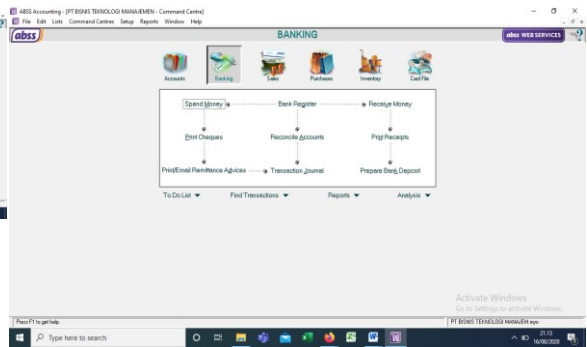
ABSS Accounting - [PT BISNIS TEKNOLOGI MANAJEMEN - Command Centre]
File Edit Lists Command Centres Setup Reports Window Help
abss
BANKING
abss WEB SERVICES
Accounts
Banking
Sales
Purchases
Inventory
Card File
Spend Money
Bank Register
Receive Money
Print Cheques
Reconcile Accounts
Print Receipts
Print/Email Remittance Advices
Transaction Journal
Prepare Bank Deposit
To Do List
Find Transactions
Reports
Analysis
Activate Windows
Go to Settings to activate Windows.
Press F1 to get help.
PT BISNIS TEKNOLOGI MANAJEMEN.myo
Type here to search
21.13
16/08/2020